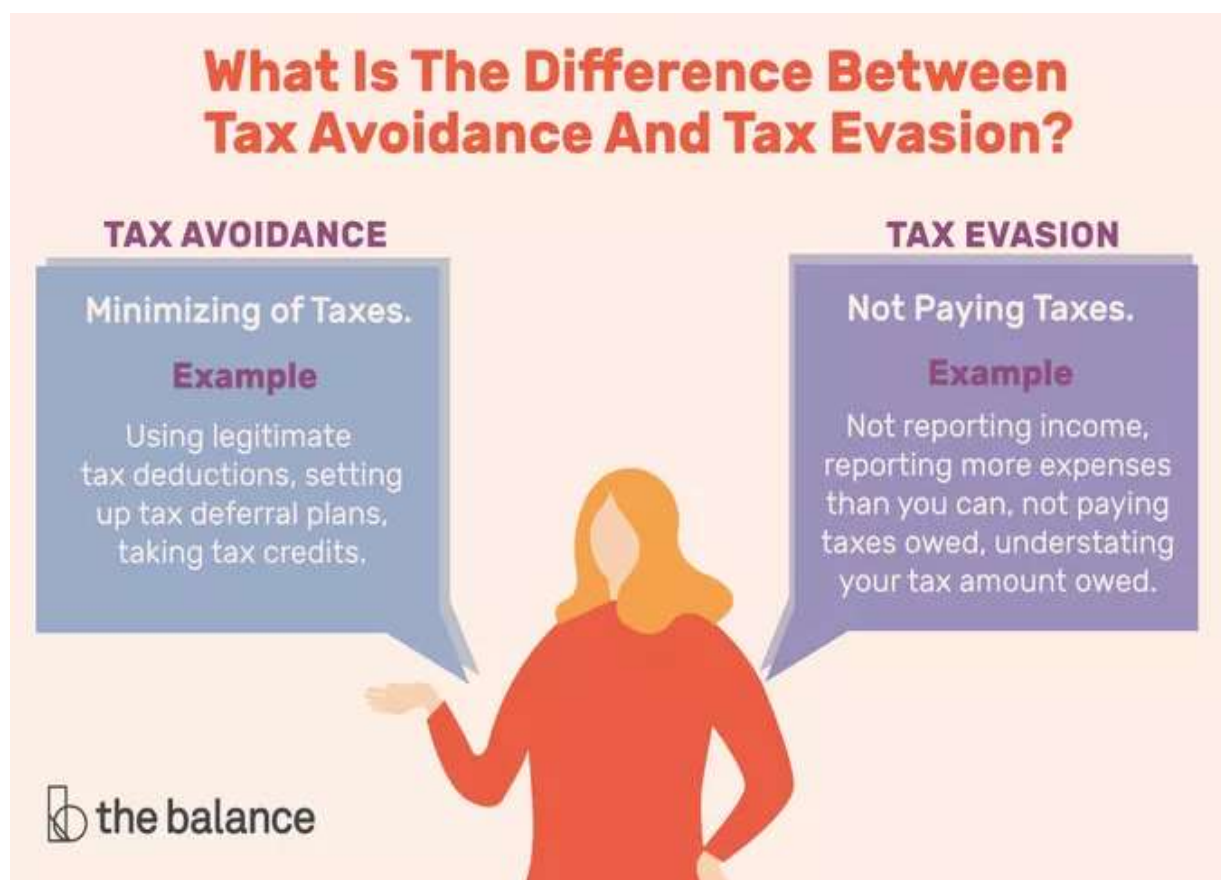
What Is The Difference Between Tax Avoidance And Tax Evasion?

TAX AVOIDANCE

Minimizing of Taxes.

Example

Using legitimate tax deductions, setting up tax deferral plans, taking tax credits.

TAX EVASION

Not Paying Taxes.

Example

Not reporting income, reporting more expenses than you can, not paying taxes owed, understating your tax amount owed.

the balance